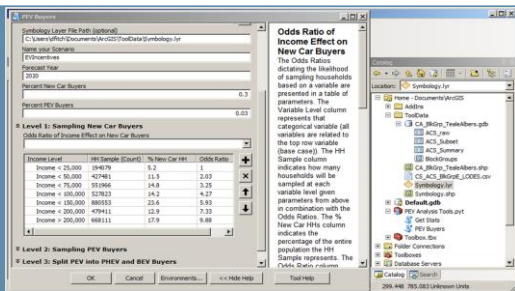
PEV Buyers

Symbology Layer File Path (optional)
C:\Users\rfitch\Documents\ArcGIS\ToolData\Symbology.lyr

Name your Scenario
EVincentives

Forecast Year
2020

Percent New Car Buyers
0.3

Percent PEV Buyers
0.03

Level 1: Sampling New Car Buyers

Odds Ratios of Income Effect on New Car Buyers

| Income Level | HH Sample (Count) | % New Car HH | Odds Ratio |
|---|---|---|---|
| Income < 25,000 | 194079 | 5.2 | 1 |
| Income < 50,000 | 427481 | 11.5 | 2.03 |
| Income < 75,000 | 551966 | 14.8 | 3.25 |
| Income < 100,000 | 527823 | 14.2 | 4.27 |
| Income < 150,000 | 880553 | 23.6 | 5.93 |
| Income < 200,000 | 479411 | 12.9 | 7.33 |
| Income >= 200,000 | 668111 | 17.9 | 9.88 |

Level 2: Sampling PEV Buyers

Level 3: Split PEV into PHEV and BEV Buyers

OK Cancel Environments... << Hide Help Tool Help

Odds Ratios of Income Effect on New Car Buyers

The Odds Ratios dictating the likelihood of sampling households based on a variable are presented in a table of parameters. The Variable Level column represents that categorical variable (all variables are related to the top row variable (base case)). The HH Sample column indicates how many households will be sampled at each variable level given parameters from above in combination with the Odds Ratios. The % New Car HHs column indicates the percentage of the entire population the HH Sample represents. The Odds Ratio column

Location: Symbology.lyr

Home - Documents\ArcGIS
AddIns
ToolData
CA_BlkGrp_TealeAlbers.gdb
ACS_raw
ACS_Subset
ACS_Summary
BlockGroups
CA_BlkGrp_TealeAlbers.shp
CS_ACS_BlkGrpE_LODES.csv
Symbology.lyr
Symbology.shp
Default.gdb
PEV Analysis Tools.pyt
Get Stats
PEV Buyers
Toolbox.tbx
Folder Connections
Toolboxes
Database Servers

Catalog Search

299.448 785.083 Unknown Units